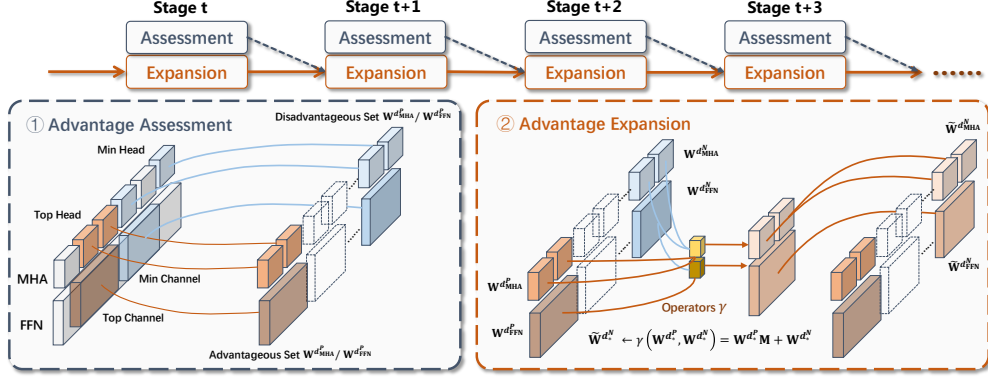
Stage t
Assessment
Expansion

Stage t+1
Assessment
Expansion

Stage t+2
Assessment
Expansion

Stage t+3
Assessment
Expansion

......

① Advantage Assessment

Disadvantageous Set $\mathbf{W}^{d^{P}_{\text{MHA}}}$ / $\mathbf{W}^{d^{P}_{\text{FFN}}}$

Min Head

Top Head

MHA

Min Channel

FFN

Top Channel

Advantageous Set $\mathbf{W}^{d^{P}_{\text{MHA}}}$ / $\mathbf{W}^{d^{P}_{\text{FFN}}}$

② Advantage Expansion

$\mathbf{W}^{d^{N}_{\text{MHA}}}$

$\mathbf{W}^{d^{N}_{\text{FFN}}}$

$\widetilde{\mathbf{W}}^{d^{N}_{\text{MHA}}}$

$\widetilde{\mathbf{W}}^{d^{N}_{\text{FFN}}}$

$\mathbf{W}^{d^{P}_{\text{MHA}}}$

Operators $\gamma$

$\mathbf{W}^{d^{P}_{\text{FFN}}}$

$\widetilde{\mathbf{W}}^{d^{N}_{*}} \leftarrow \gamma\left(\mathbf{W}^{d^{P}_{*}}, \mathbf{W}^{d^{N}_{*}}\right) = \mathbf{W}^{d^{P}_{*}}\mathbf{M} + \mathbf{W}^{d^{N}_{*}}$